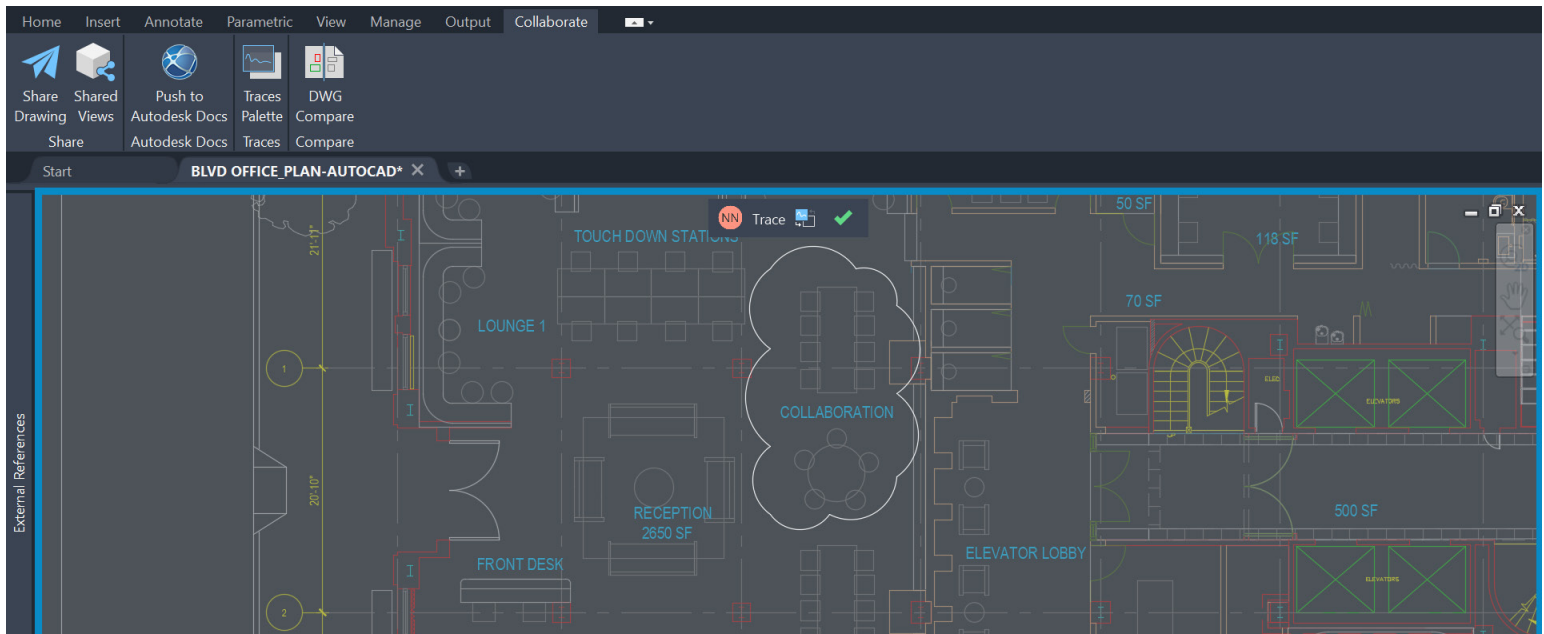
Home Insert Annotate Parametric View Manage Output Collaborate

Share Drawing Shared Views
Share

Push to Autodesk Docs
Autodesk Docs

Traces Palette
Traces

DWG Compare
Compare

Start BLVD OFFICE_PLAN-AUTOCAD* ✕ +

External References

NN Trace

50 SF
118 SF
70 SF
TOUCH DOWN STATIONS
LOUNGE 1
COLLABORATION
RECEPTION
2650 SF
FRONT DESK
ELEVATOR LOBBY
500 SF
ELEVATORS
ELEVATORS
ELEC
21'-11"
20'-10"
1
2